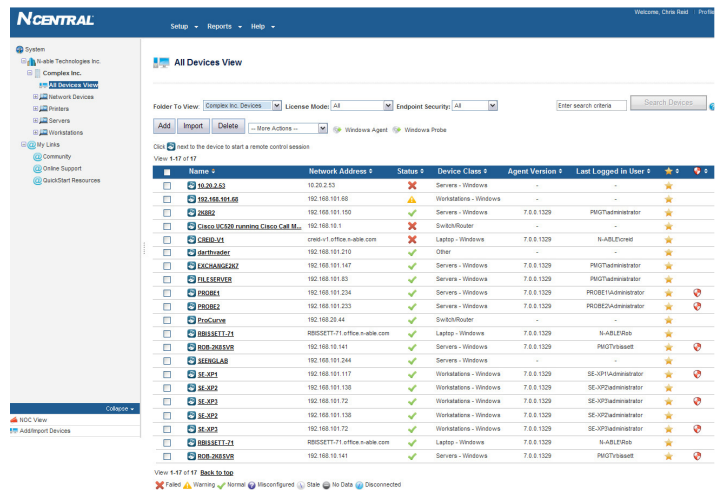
N CENTRAL

Setup ▾ Reports ▾ Help ▾

Welcome, Chris Reel | Profile

System
N-able Technologies Inc.
Complex Inc.
All Devices View
Network Devices
Printers
Servers
Workstations
My Links
Community
Online Support
QuickStart Resources

Collapse ▾
NOC View
Add/Import Devices

All Devices View

Folder To View: Complex Inc. Devices License Mode: All Endpoint Security: All
Enter search criteria Search Devices

Add Import Delete --- More Actions --- Windows Agent Windows Probe

Click next to the device to start a remote control session
View 1-17 of 17

| | Name | Network Address | Status | Device Class | Agent Version | Last Logged in User | | |
|---|---|---|---|---|---|---|---|---|
| | 10.20.2.53 | 10.20.2.53 | | Servers - Windows | - | - | | |
| | 192.168.101.68 | 192.168.101.68 | | Workstations - Windows | - | - | | |
| | 2K8R2 | 192.168.101.150 | | Servers - Windows | 7.0.0.1329 | PMGT\administrator | | |
| | Cisco UC520 running Cisco Call M... | 192.168.10.1 | | Switch/Router | - | - | | |
| | CREID-V1 | creid-v1.office.n-able.com | | Laptop - Windows | 7.0.0.1329 | N-ABLE\creid | | |
| | darthvader | 192.168.101.210 | | Other | - | - | | |
| | EXCHANGE2K7 | 192.168.101.147 | | Servers - Windows | 7.0.0.1329 | PMGT\administrator | | |
| | FILESERVER | 192.168.101.83 | | Servers - Windows | 7.0.0.1329 | PMGT\administrator | | |
| | PROBE1 | 192.168.101.234 | | Servers - Windows | 7.0.0.1329 | PROBE1\Administrator | | |
| | PROBE2 | 192.168.101.233 | | Servers - Windows | 7.0.0.1329 | PROBE2\Administrator | | |
| | ProCurve | 192.168.20.44 | | Switch/Router | - | - | | |
| | RBISSETT-71 | RBISSETT-71.office.n-able.com | | Laptop - Windows | 7.0.0.1329 | N-ABLE\Rob | | |
| | ROB-2K8SVR | 192.168.10.141 | | Servers - Windows | 7.0.0.1329 | PMGT\rbissett | | |
| | SEENGLAB | 192.168.101.244 | | Servers - Windows | - | - | | |
| | SE-XP1 | 192.168.101.117 | | Workstations - Windows | 7.0.0.1329 | SE-XP1\Administrator | | |
| | SE-XP2 | 192.168.101.136 | | Workstations - Windows | 7.0.0.1329 | SE-XP2\administrator | | |
| | SE-XP3 | 192.168.101.72 | | Workstations - Windows | 7.0.0.1329 | SE-XP3\administrator | | |
| | SE-XP2 | 192.168.101.138 | | Workstations - Windows | 7.0.0.1329 | SE-XP2\administrator | | |
| | SE-XP3 | 192.168.101.72 | | Workstations - Windows | 7.0.0.1329 | SE-XP3\administrator | | |
| | RBISSETT-71 | RBISSETT-71.office.n-able.com | | Laptop - Windows | 7.0.0.1329 | N-ABLE\Rob | | |
| | ROB-2K8SVR | 192.168.10.141 | | Servers - Windows | 7.0.0.1329 | PMGT\rbissett | | |

View 1-17 of 17 Back to top
Failed Warning Normal Misconfigured Stale No Data Disconnected